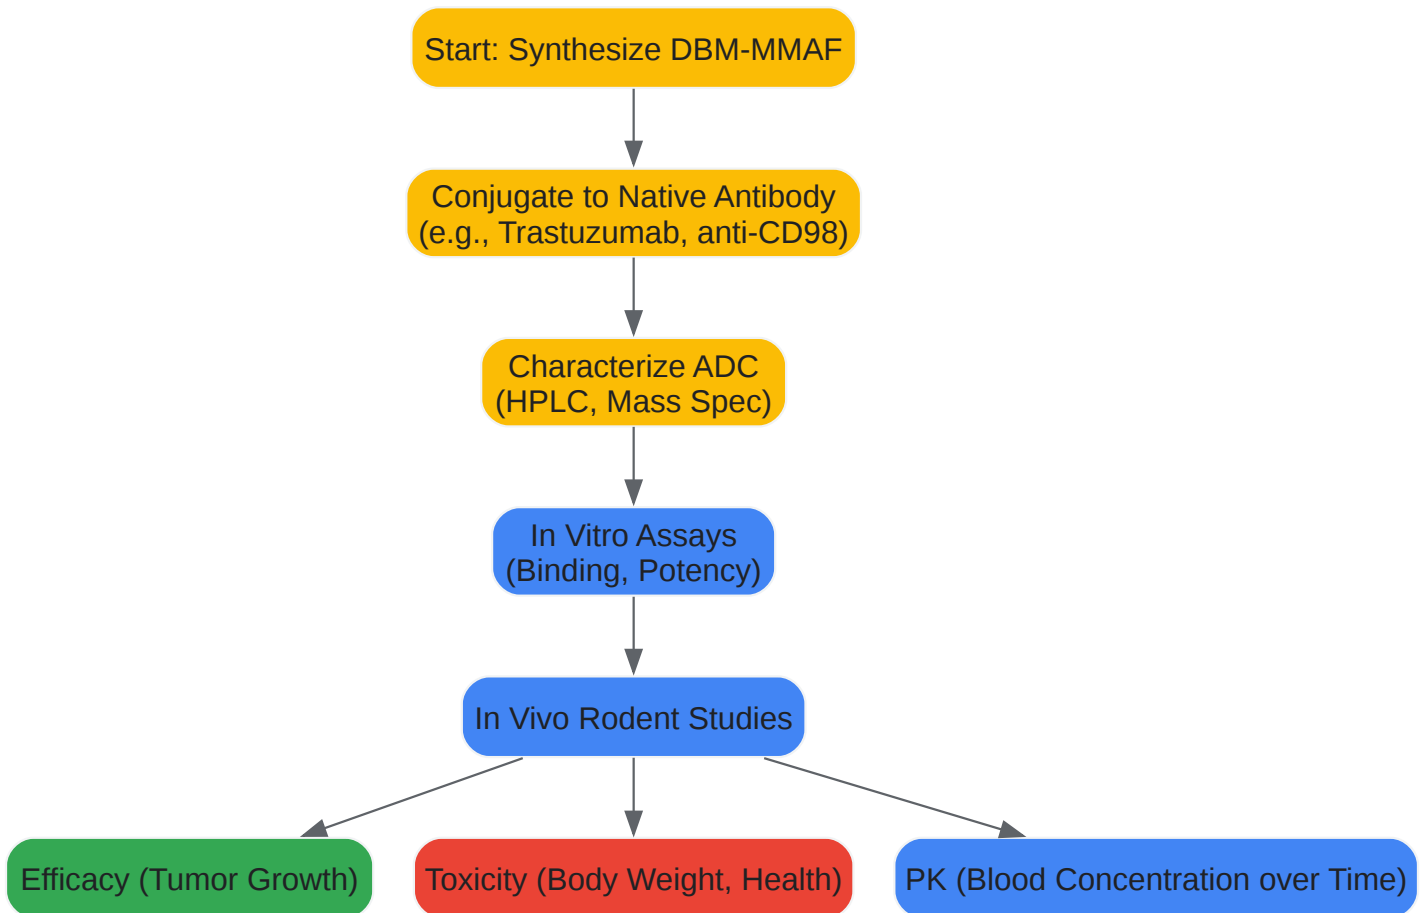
Start: Synthesize DBM-MMAF

Conjugate to Native Antibody (e.g., Trastuzumab, anti-CD98)

Characterize ADC (HPLC, Mass Spec)

In Vitro Assays (Binding, Potency)

In Vivo Rodent Studies

Efficacy (Tumor Growth)

Toxicity (Body Weight, Health)

PK (Blood Concentration over Time)